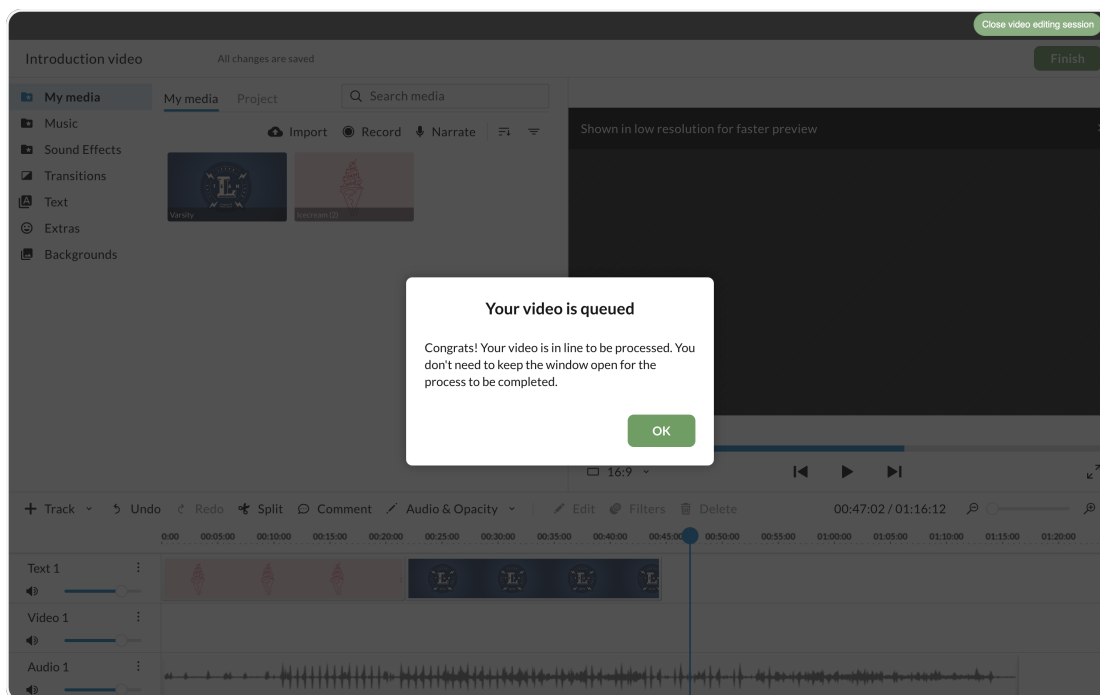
Close video editing session

Introduction video

All changes are saved

Finish

My media
Music
Sound Effects
Transitions
Text
Extras
Backgrounds

My media Project

Search media

Import Record Narrate

Varsity

Icecream (2)

Shown in low resolution for faster preview

Your video is queued

Congrats! Your video is in line to be processed. You don't need to keep the window open for the process to be completed.

OK

16:9

Track Undo Redo Split Comment Audio & Opacity Edit Filters Delete 00:47:02 / 01:16:12

0:00 00:05:00 00:10:00 00:15:00 00:20:00 00:25:00 00:30:00 00:35:00 00:40:00 00:45:00 00:50:00 00:55:00 01:00:00 01:05:00 01:10:00 01:15:00 01:20:00

Text 1

Video 1

Audio 1